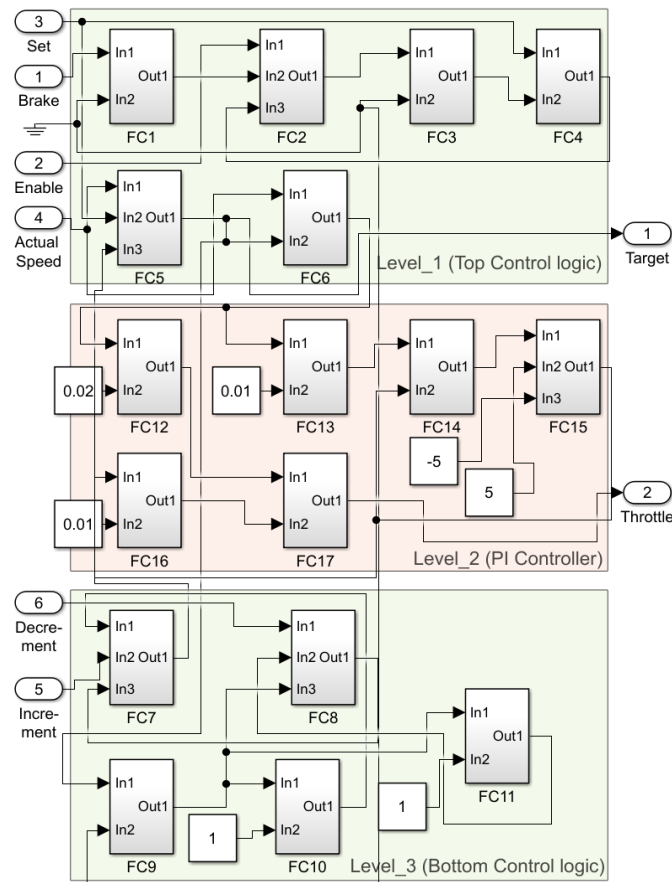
3
Set
1
Brake
2
Enable
4
Actual Speed
In1
In2
Out1
FC1
In1
In2 Out1
In3
FC2
In1
Out1
In2
FC3
In1
Out1
In2
FC4
In1
In2 Out1
In3
FC5
Out1
In1
In2
FC6
Level_1 (Top Control logic)
1
Target
In1
Out1
0.02
In2
FC12
In1
Out1
0.01
In2
FC13
In1
Out1
In2
FC14
In1
In2 Out1
In3
FC15
-5
5
In1
Out1
0.01
In2
FC16
In1
Out1
In2
FC17
2
Throttle
Level_2 (PI Controller)
6
Decrement
5
Increment
In1
In2 Out1
In3
FC7
In1
In2 Out1
In3
FC8
In1
Out1
In2
FC11
1
In1
Out1
In2
FC9
In1
Out1
1
In2
FC10
Level_3 (Bottom Control logic)